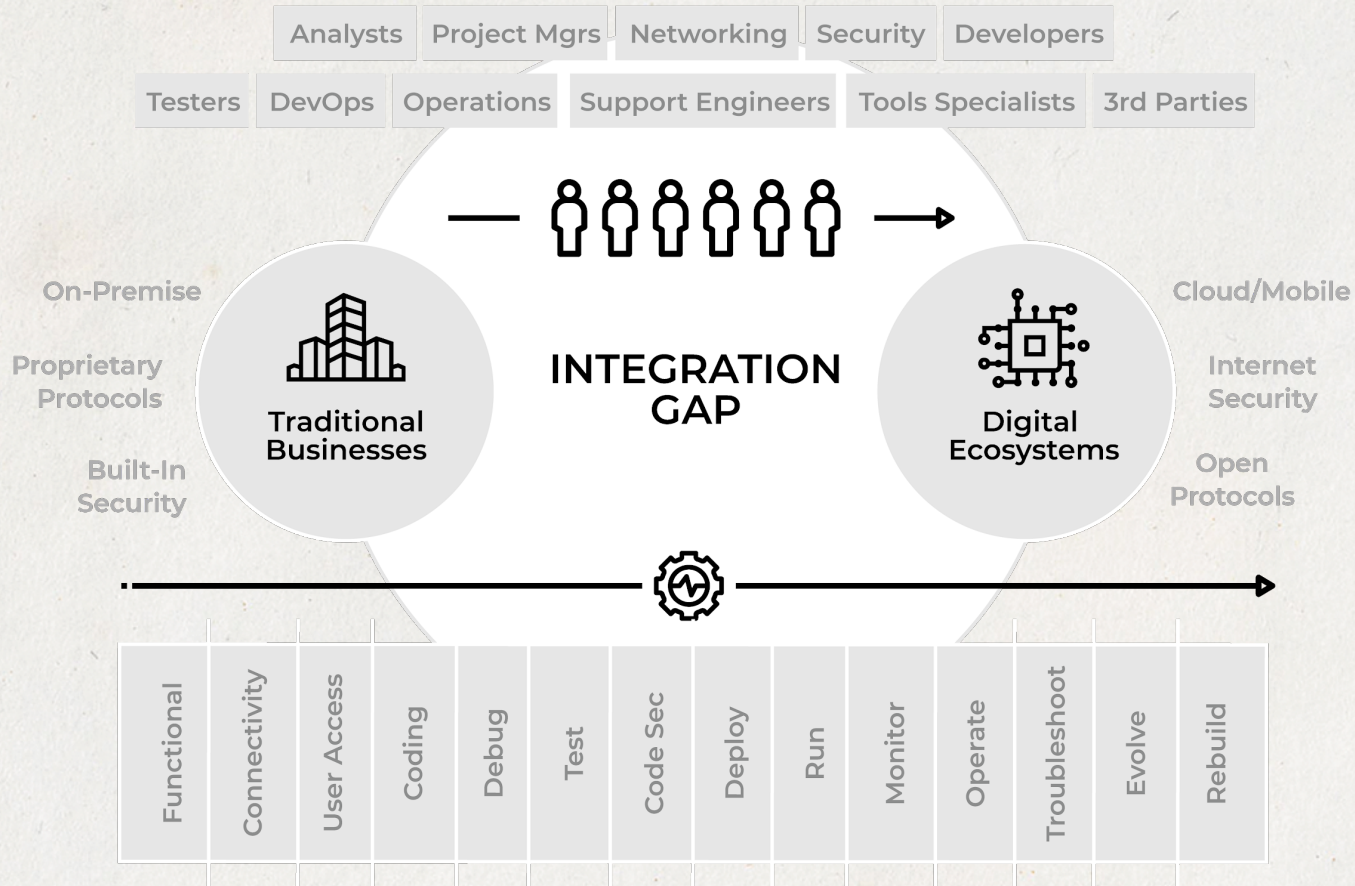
Analysts Project Mgrs Networking Security Developers

Testers DevOps Operations Support Engineers Tools Specialists 3rd Parties

On-Premise

Proprietary Protocols

Built-In Security

Traditional Businesses

INTEGRATION GAP

Digital Ecosystems

Cloud/Mobile

Internet Security

Open Protocols

Functional Connectivity User Access Coding Debug Test Code Sec Deploy Run Monitor Operate Troubleshoot Evolve Rebuild